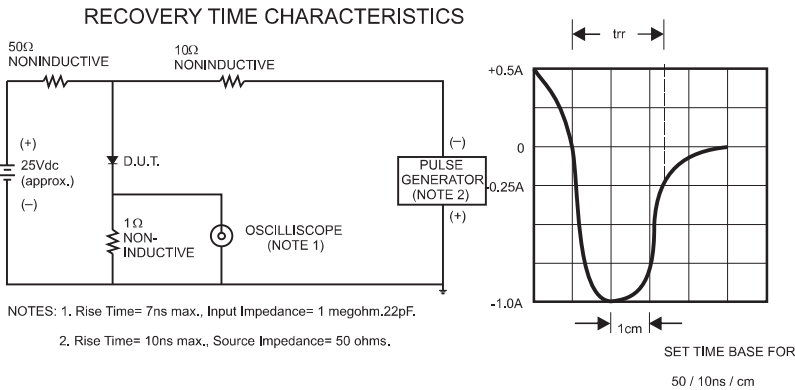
RECOVERY TIME CHARACTERISTICS

50Ω NONINDUCTIVE

10Ω NONINDUCTIVE

(+)

25Vdc (approx.)

(−)

D.U.T.

1Ω NON-INDUCTIVE

OSCILLISCOPE (NOTE 1)

(−)

PULSE GENERATOR (NOTE 2)

(+)

trr

+0.5A

0

-0.25A

-1.0A

1cm

NOTES: 1. Rise Time= 7ns max., Input Impedance= 1 megohm.22pF.

2. Rise Time= 10ns max., Source Impedance= 50 ohms.

SET TIME BASE FOR

50 / 10ns / cm